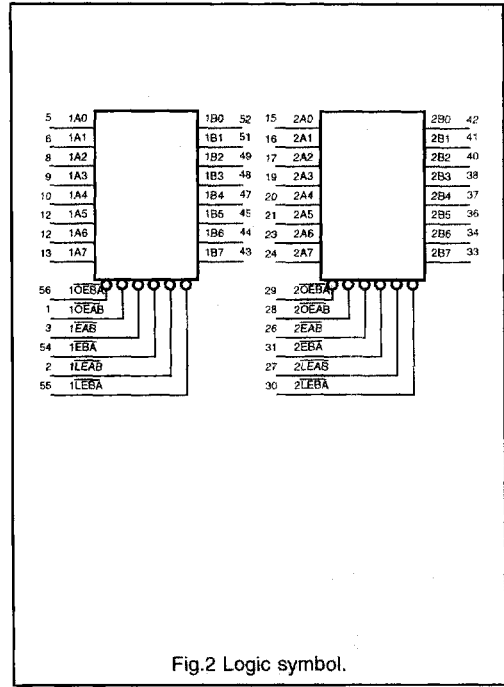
5 1A0
6 1A1
8 1A2
9 1A3
10 1A4
12 1A5
12 1A6
13 1A7

1B0 52
1B1 51
1B2 49
1B3 48
1B4 47
1B5 45
1B6 44
1B7 43

56 $1\overline{OEBA}$
1 $1\overline{OEAB}$
3 $1\overline{EAB}$
54 $1\overline{EBA}$
2 $1\overline{LEAB}$
55 $1\overline{LEBA}$

15 2A0
16 2A1
17 2A2
19 2A3
20 2A4
21 2A5
23 2A6
24 2A7

2B0 42
2B1 41
2B2 40
2B3 38
2B4 37
2B5 36
2B6 34
2B7 33

29 $2\overline{OEBA}$
28 $2\overline{OEAB}$
26 $2\overline{EAB}$
31 $2\overline{EBA}$
27 $2\overline{LEAB}$
30 $2\overline{LEBA}$

Fig.2 Logic symbol.